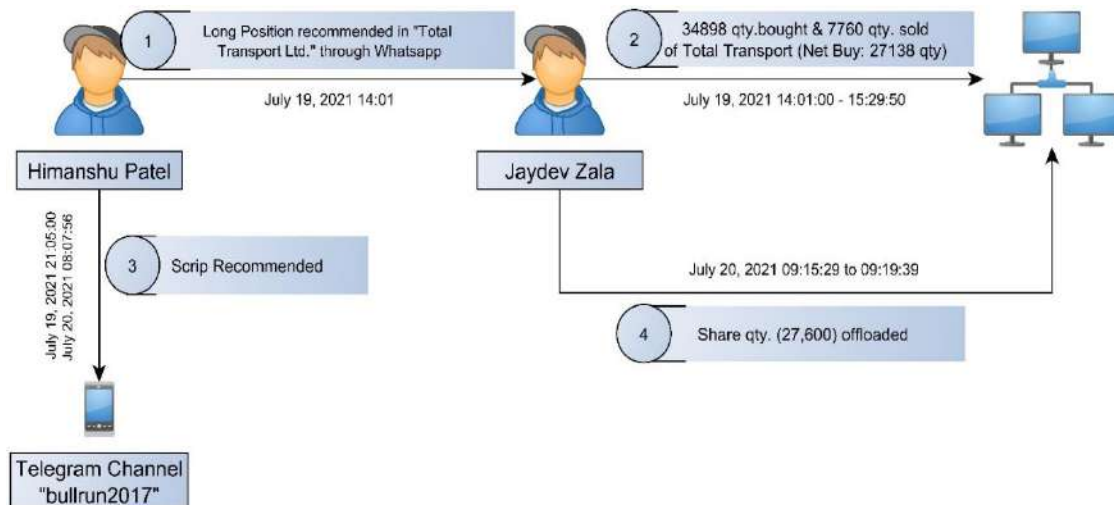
1 Long Position recommended in "Total Transport Ltd." through Whatsapp

July 19, 2021 14:01

2 34898 qty.bought & 7760 qty. sold of Total Transport (Net Buy: 27138 qty)

July 19, 2021 14:01:00 - 15:29:50

Himanshu Patel

Jaydev Zala

July 19, 2021 21:05:00
July 20, 2021 08:07:56

3 Scrip Recommended

July 20, 2021 09:15:29 to 09:19:39

4 Share qty. (27,600) offloaded

Telegram Channel "bullrun2017"